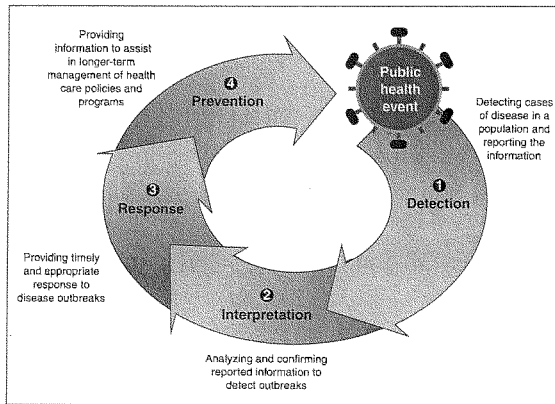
Providing information to assist in longer-term management of health care policies and programs

4 Prevention

Public health event

Detecting cases of disease in a population and reporting the information

1 Detection

3 Response

Providing timely and appropriate response to disease outbreaks

2 Interpretation

Analyzing and confirming reported information to detect outbreaks